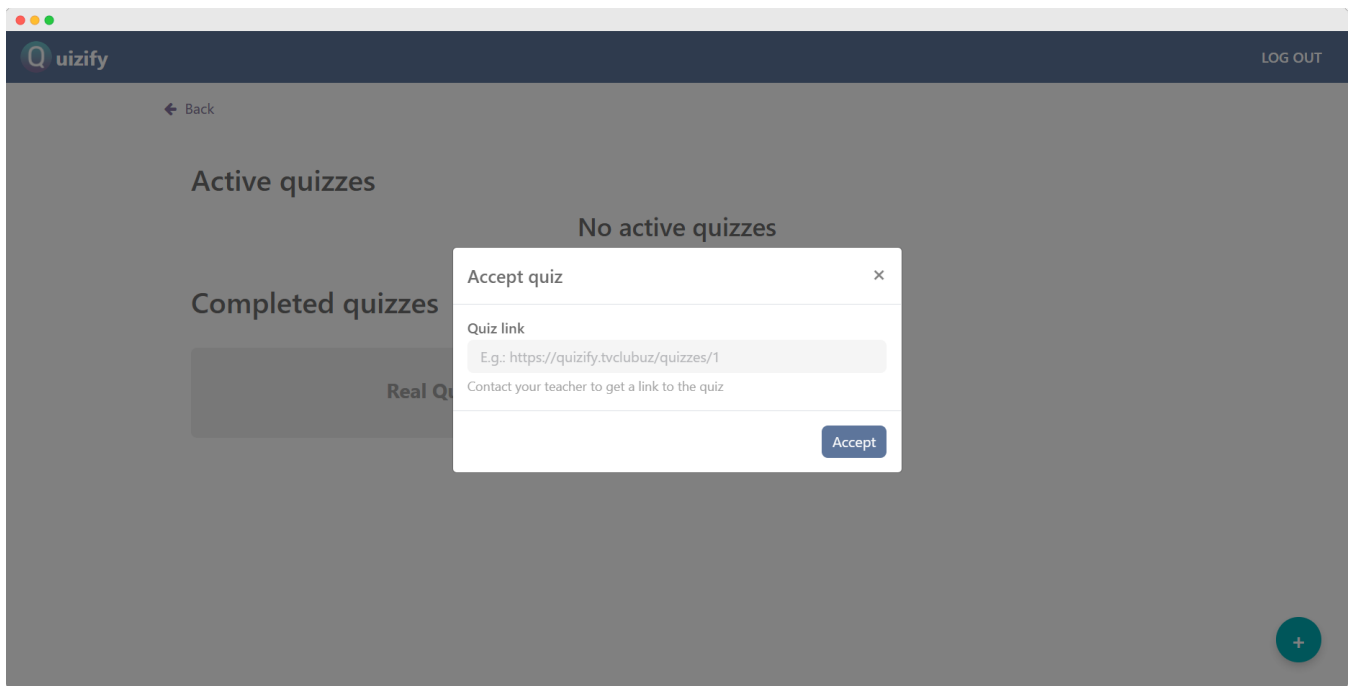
Quizify

LOG OUT

Back

Active quizzes

No active quizzes

Completed quizzes

Real Qu

Accept quiz

×

Quiz link

E.g.: https://quizify.tvclubuz/quizzes/1

Contact your teacher to get a link to the quiz

Accept

+